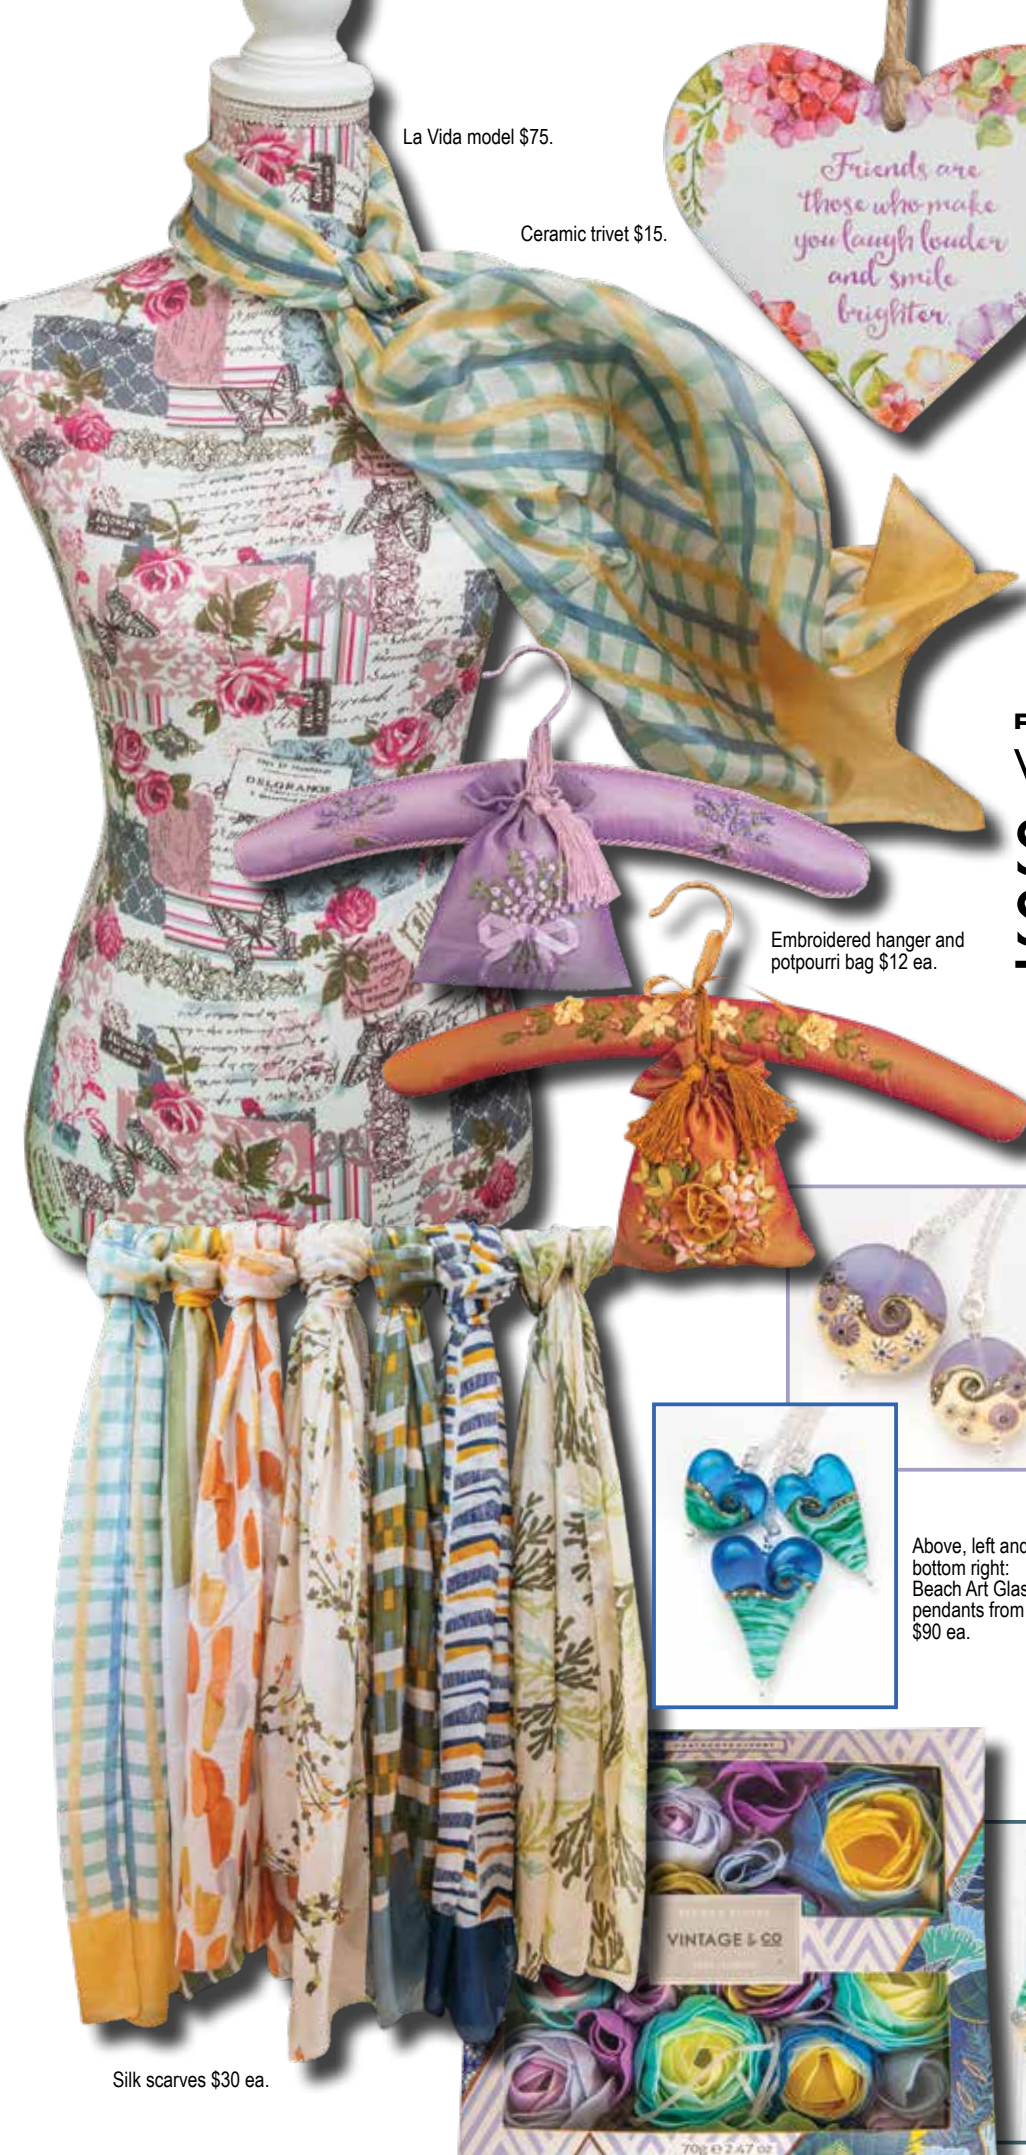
La Vida model $75.

Ceramic trivet $15.

Friends are those who make you laugh louder and smile brighter.

DELORANCE

Embroidered hanger and potpourri bag $12 ea.

Above, left and bottom right: Beach Art Glas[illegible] pendants from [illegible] $90 ea.

VINTAGE & CO

70g e 2.47 oz

Silk scarves $30 ea.